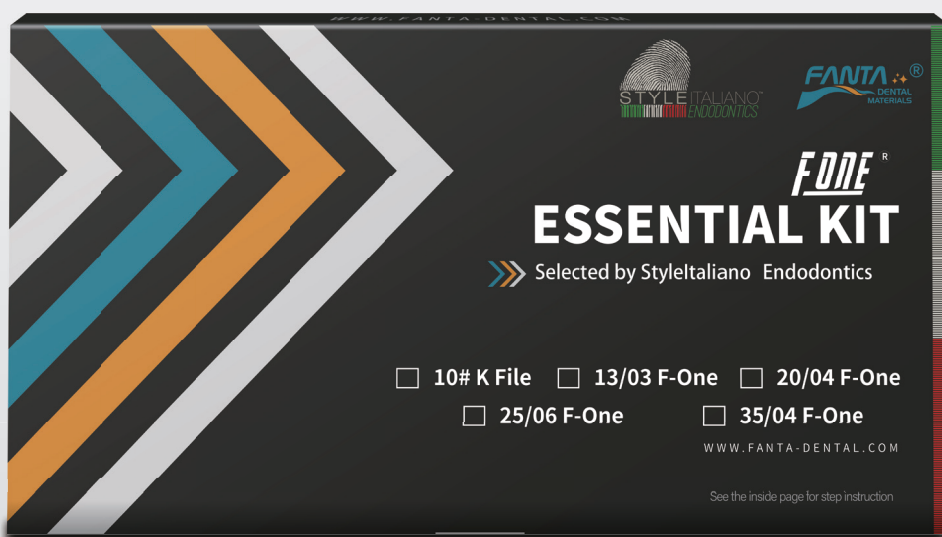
WWW.FANTA-DENTAL.COM

STYLE ITALIANO™ ENDODONTICS

FANTA® DENTAL MATERIALS

F-ONE®

ESSENTIAL KIT

Selected by StyleItaliano Endodontics

☐ 10# K File ☐ 13/03 F-One ☐ 20/04 F-One

☐ 25/06 F-One ☐ 35/04 F-One

WWW.FANTA-DENTAL.COM

See the inside page for step instruction